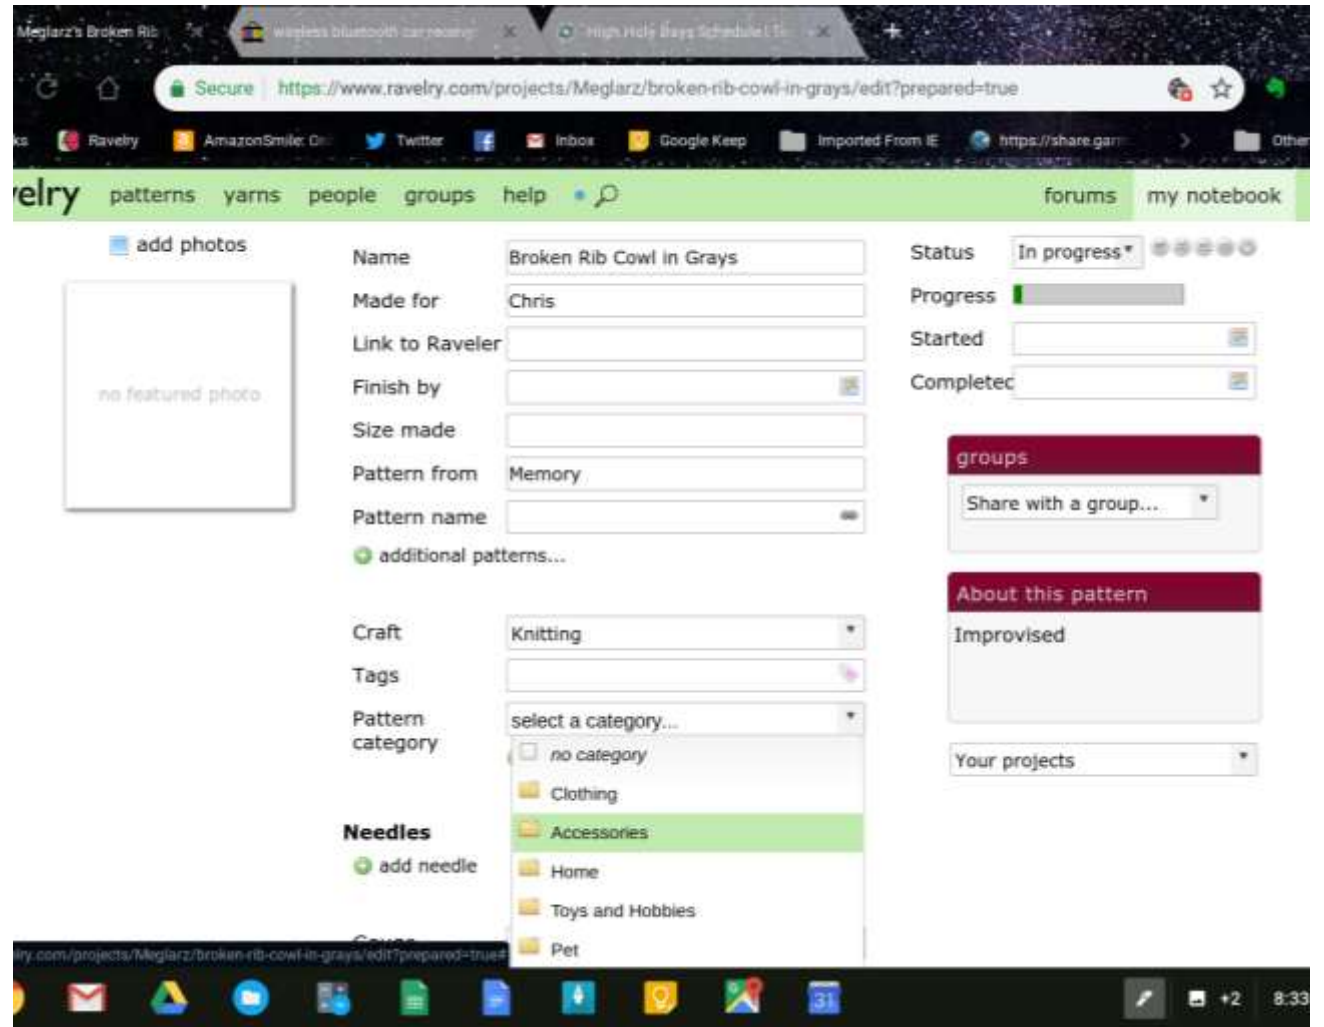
Meglarz's Broken Rib
wireless bluetooth car receiver
High Holy Days Schedule | Te

Secure | https://www.ravelry.com/projects/Meglarz/broken-rib-cowl-in-grays/edit?prepared=true

ks Ravelry AmazonSmile: On Twitter Inbox Google Keep Imported From IE https://share.gar Other

elry patterns yarns people groups help forums my notebook

add photos

no featured photo

Name Broken Rib Cowl in Grays
Made for Chris
Link to Raveler
Finish by
Size made
Pattern from Memory
Pattern name
additional patterns...

Craft Knitting
Tags
Pattern category select a category...
no category
Clothing
Accessories
Home
Toys and Hobbies
Pet

Needles
add needle

Status In progress
Progress
Started
Completed

groups
Share with a group...

About this pattern
Improvised

Your projects

lry.com/projects/Meglarz/broken-rib-cowl-in-grays/edit?prepared=true#

31

+2 8:33